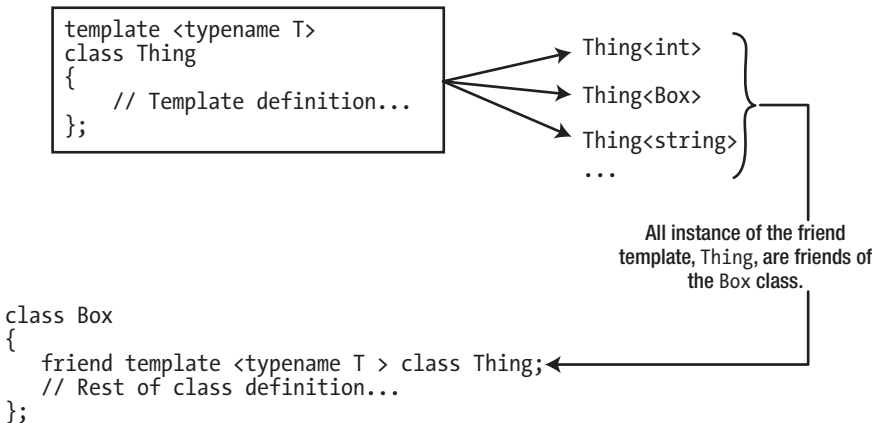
template <typename T>
class Thing
{
    // Template definition...
};

Thing<int>

Thing<Box>

Thing<string>

...

All instance of the friend template, Thing, are friends of the Box class.

class Box
{
   friend template <typename T > class Thing;
   // Rest of class definition...
};